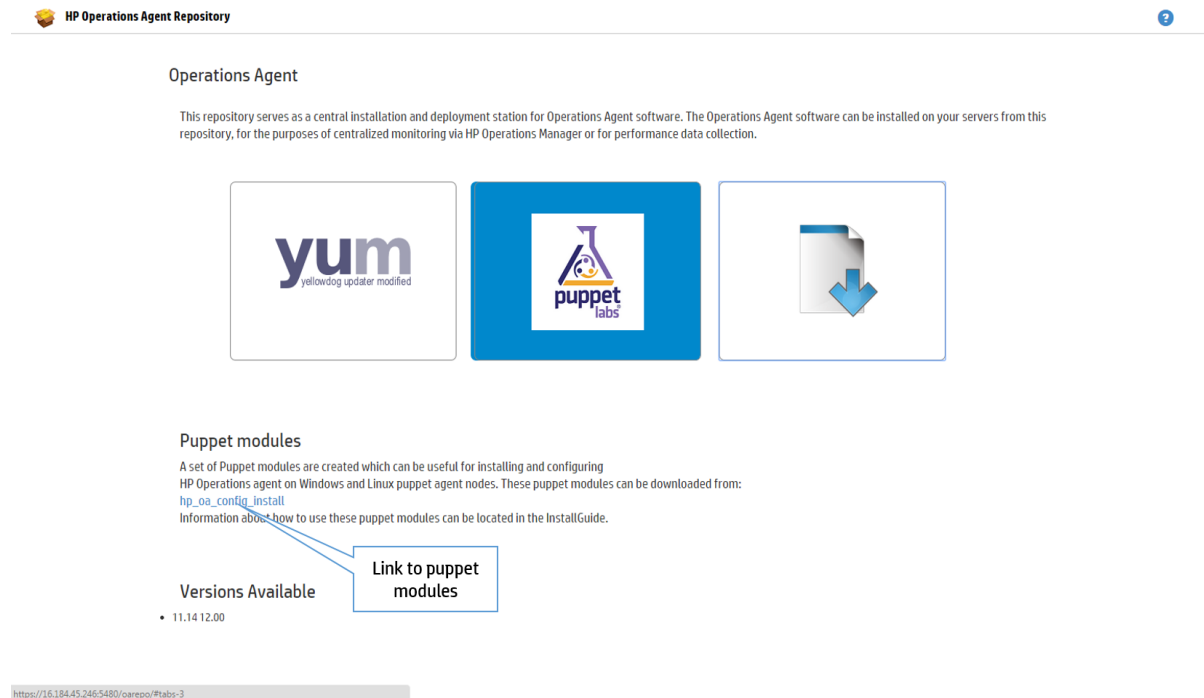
HP Operations Agent Repository

Operations Agent

This repository serves as a central installation and deployment station for Operations Agent software. The Operations Agent software can be installed on your servers from this repository, for the purposes of centralized monitoring via HP Operations Manager or for performance data collection.

yum
yellowdog updater modified

puppet
labs

Puppet modules

A set of Puppet modules are created which can be useful for installing and configuring HP Operations agent on Windows and Linux puppet agent nodes. These puppet modules can be downloaded from:
hp_oa_config_install
Information about how to use these puppet modules can be located in the InstallGuide.

Link to puppet modules

Versions Available

• 11.14 12.00

https://16.184.45.246:5480/oarepo/#tabs-3